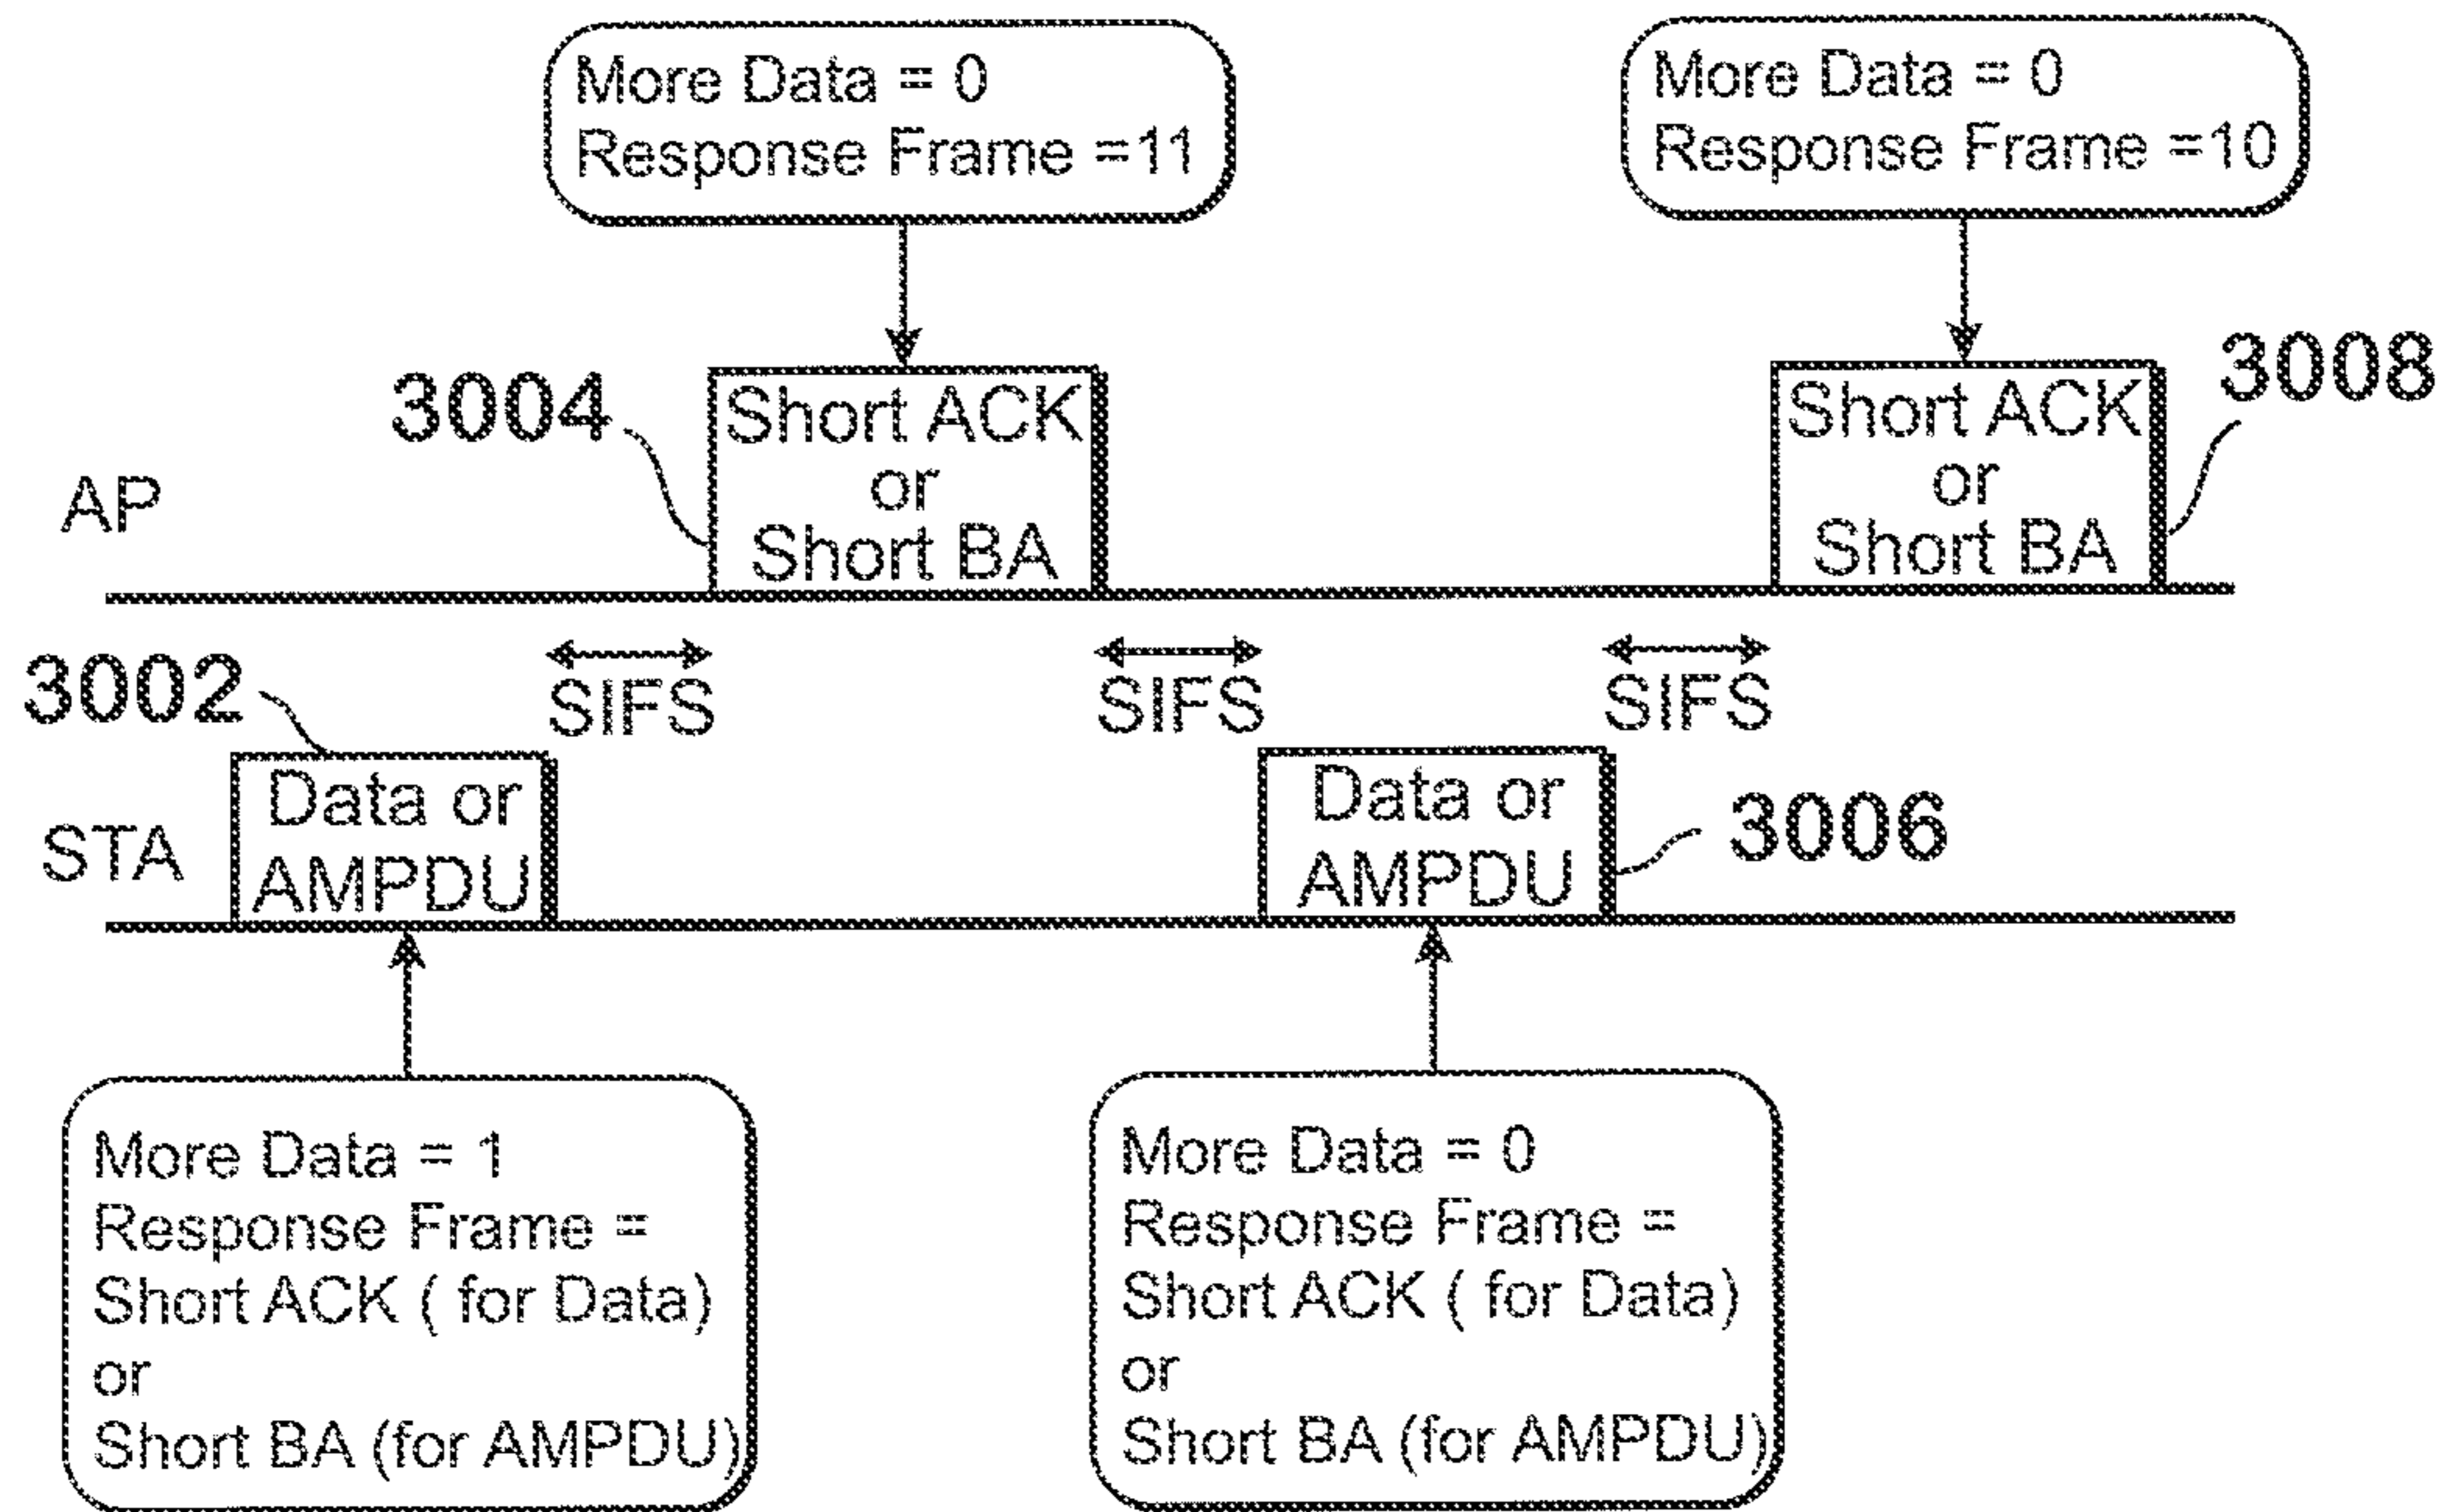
More Data = 0
Response Frame =11

More Data = 0
Response Frame =10

3004

Short ACK or Short BA

3008

Short ACK or Short BA

AP

3002

SIFS

SIFS

SIFS

STA

Data or AMPDU

Data or AMPDU

3006

More Data = 1
Response Frame =
Short ACK ( for Data)
or
Short BA (for AMPDU)

More Data = 0
Response Frame =
Short ACK ( for Data)
or
Short BA (for AMPDU)